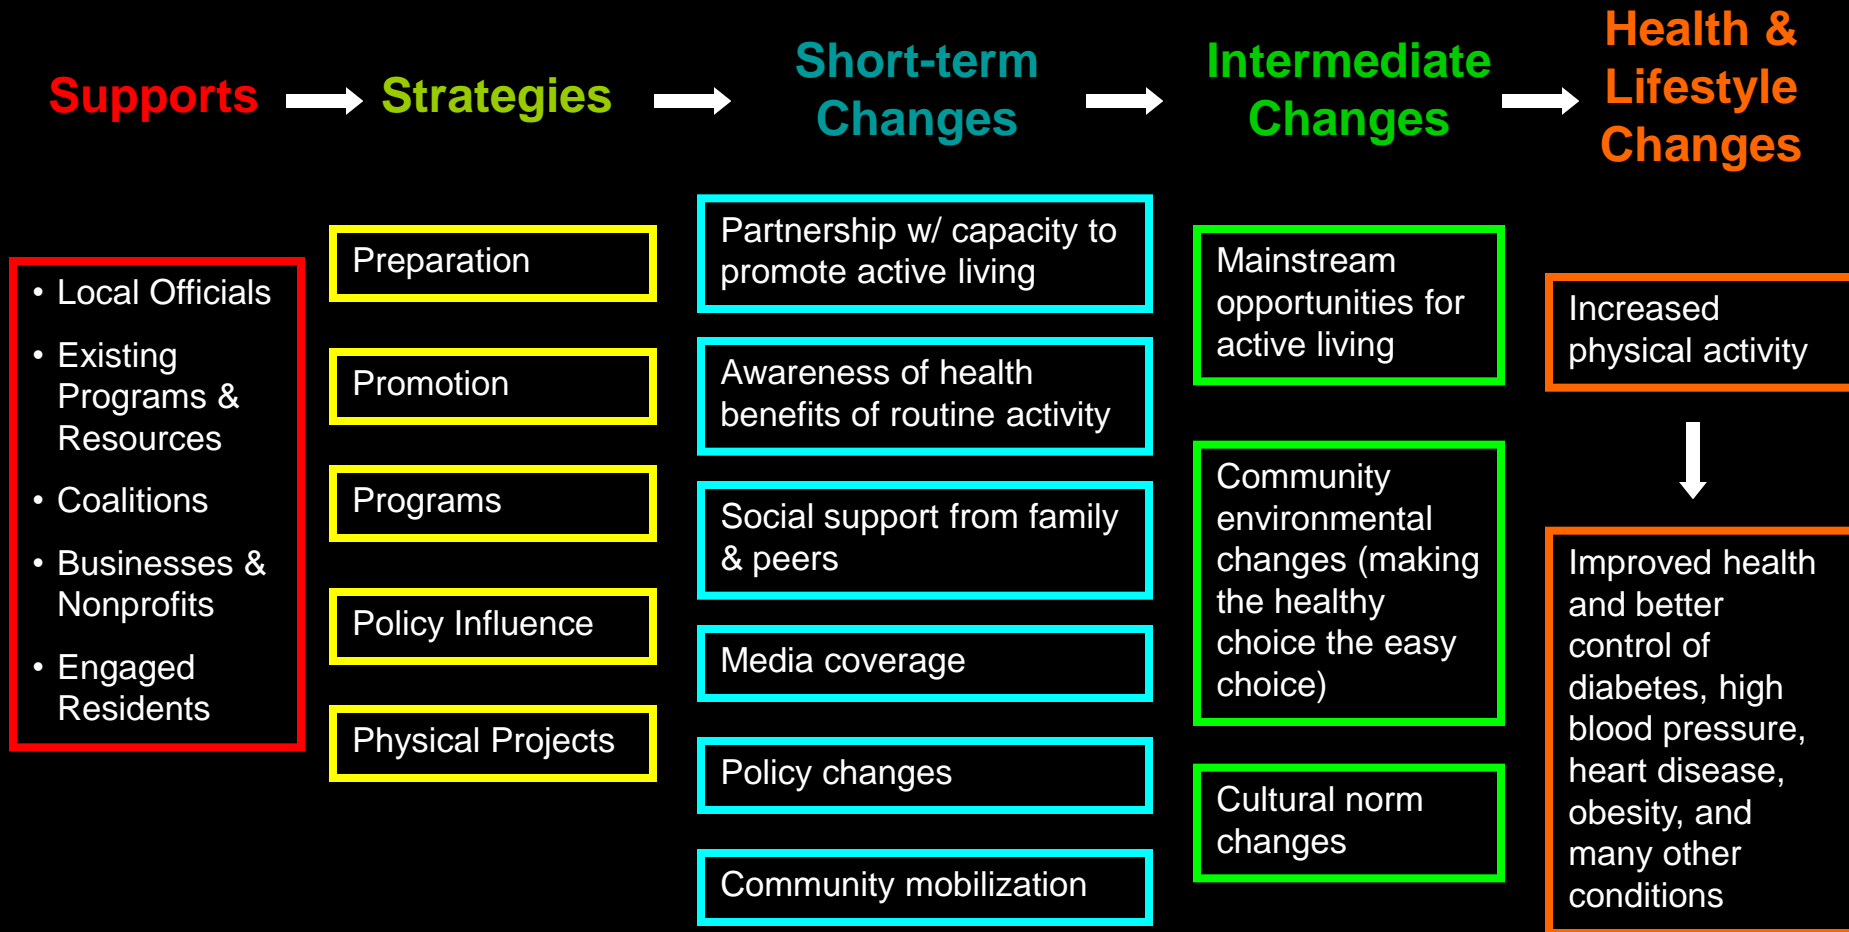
Supports

Strategies

Short-term Changes

Intermediate Changes

Health & Lifestyle Changes

- Local Officials
- Existing Programs & Resources
- Coalitions
- Businesses & Nonprofits
- Engaged Residents

Preparation

Promotion

Programs

Policy Influence

Physical Projects

Partnership w/ capacity to promote active living

Awareness of health benefits of routine activity

Social support from family & peers

Media coverage

Policy changes

Community mobilization

Mainstream opportunities for active living

Community environmental changes (making the healthy choice the easy choice)

Cultural norm changes

Increased physical activity

Improved health and better control of diabetes, high blood pressure, heart disease, obesity, and many other conditions